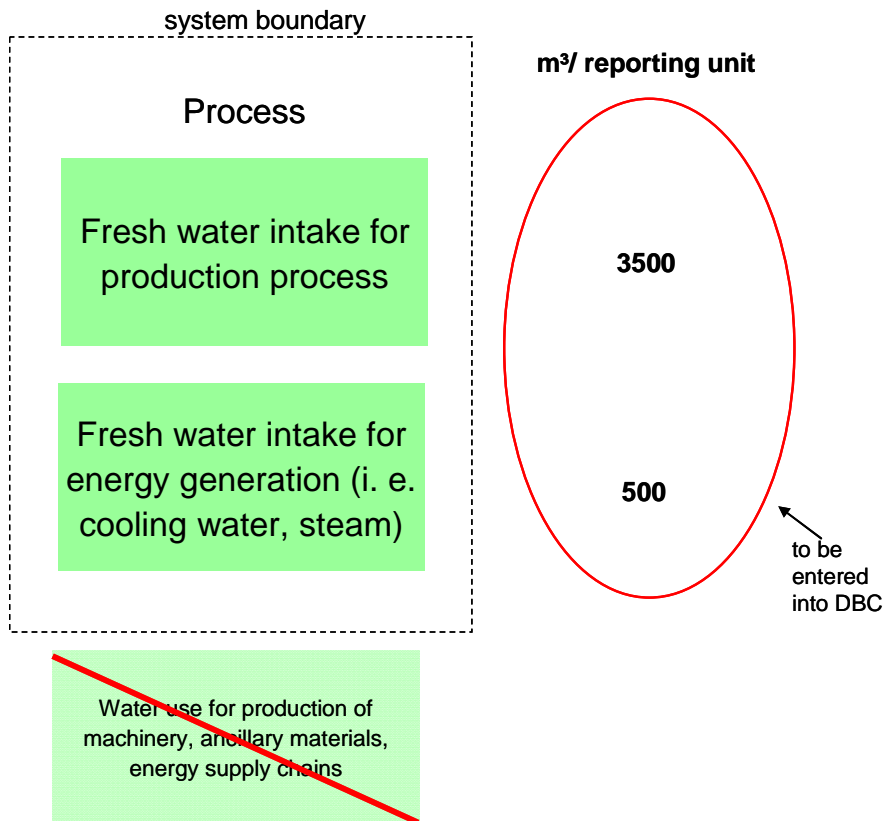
system boundary

Process

Fresh water intake for production process

Fresh water intake for energy generation (i. e. cooling water, steam)

Water use for production of machinery, ancillary materials, energy supply chains

m³/ reporting unit

3500

500

to be entered into DBC